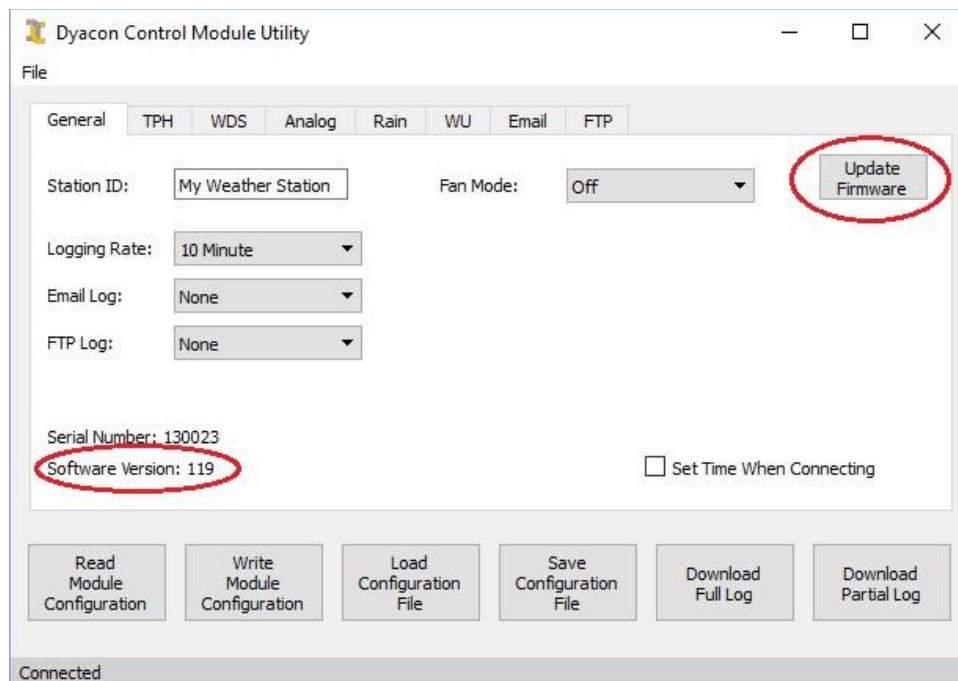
Dyacon Control Module Utility

File

General | TPH | WDS | Analog | Rain | WU | Email | FTP

Station ID: My Weather Station

Fan Mode: Off

Update Firmware

Logging Rate: 10 Minute

Email Log: None

FTP Log: None

Serial Number: 130023

Software Version: 119

Set Time When Connecting

Read Module Configuration

Write Module Configuration

Load Configuration File

Save Configuration File

Download Full Log

Download Partial Log

Connected